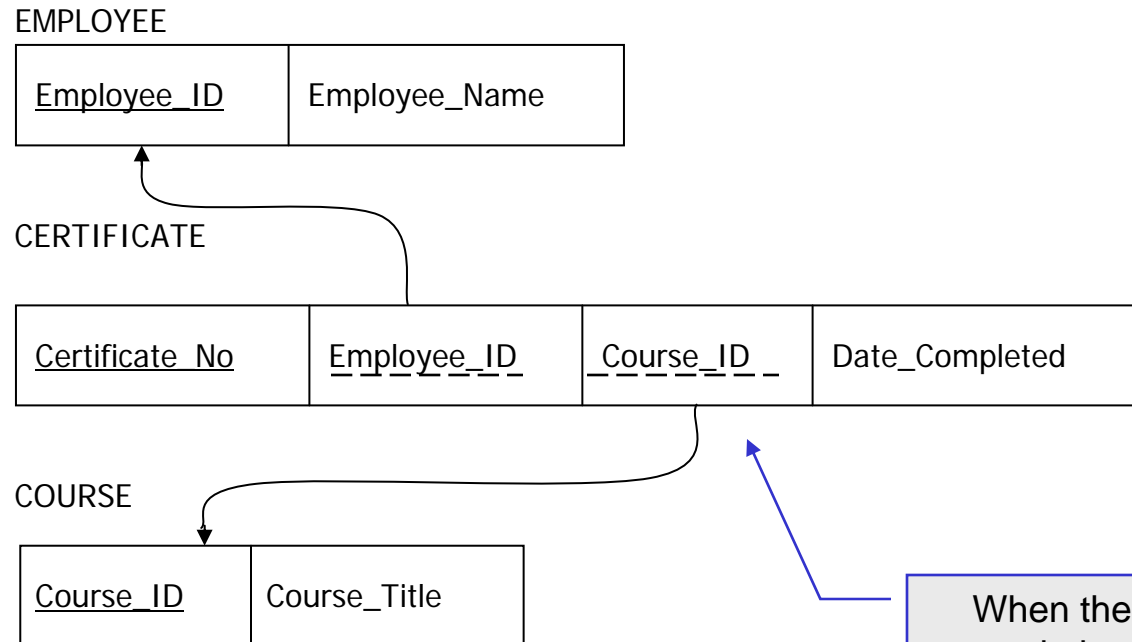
EMPLOYEE

| Employee_ID | Employee_Name |
|---|---|

CERTIFICATE

| Certificate_No | Employee_ID | Course_ID | Date_Completed |
|---|---|---|---|

COURSE

| Course_ID | Course_Title |
|---|---|

When the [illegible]